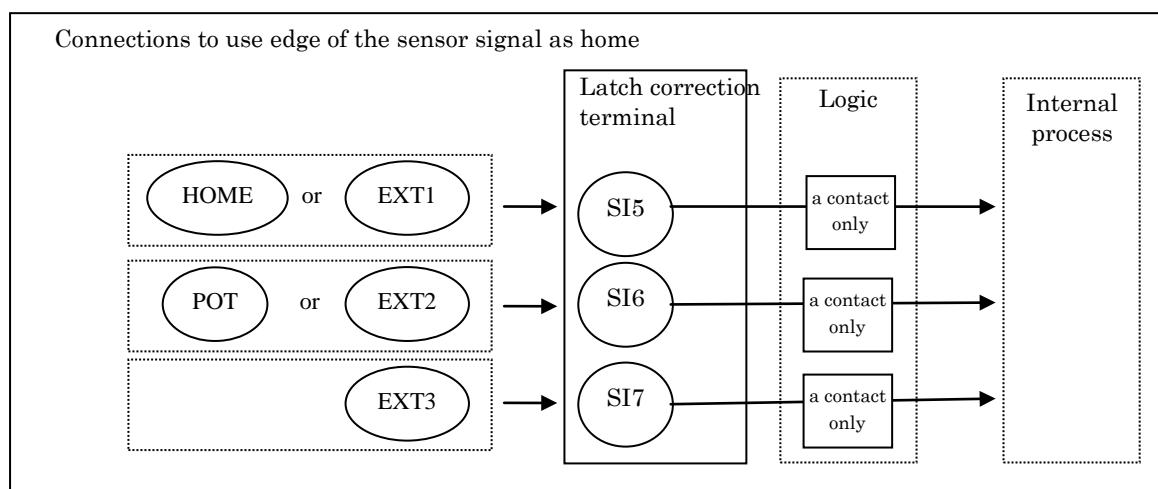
Connections to use edge of the sensor signal as home

Latch correction terminal

Logic

Internal process

HOME or EXT1

SI5

a contact only

POT or EXT2

SI6

a contact only

EXT3

SI7

a contact only